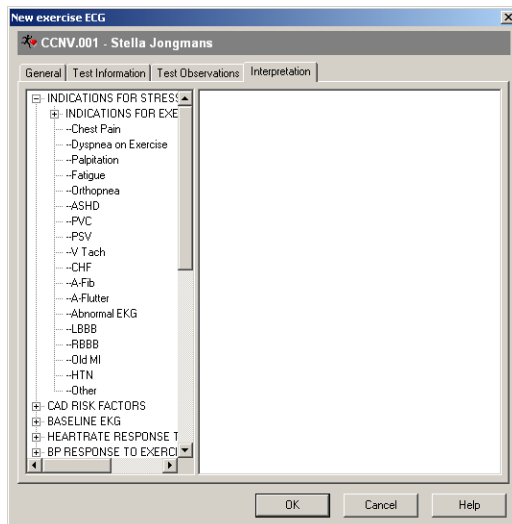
New exercise ECG
X
CCNV.001 - Stella Jongmans

General | Test Information | Test Observations | Interpretation

INDICATIONS FOR STRESS
INDICATIONS FOR EXE
--Chest Pain
--Dyspnea on Exercise
--Palpitation
--Fatigue
--Orthopnea
--ASHD
--PVC
--PSV
--V Tach
--CHF
--A-Fib
--A-Flutter
--Abnormal EKG
--LBBB
--RBBB
--Old MI
--HTN
--Other
CAD RISK FACTORS
BASELINE EKG
HEARTRATE RESPONSE T
BP RESPONSE TO EXERCI

OK | Cancel | Help